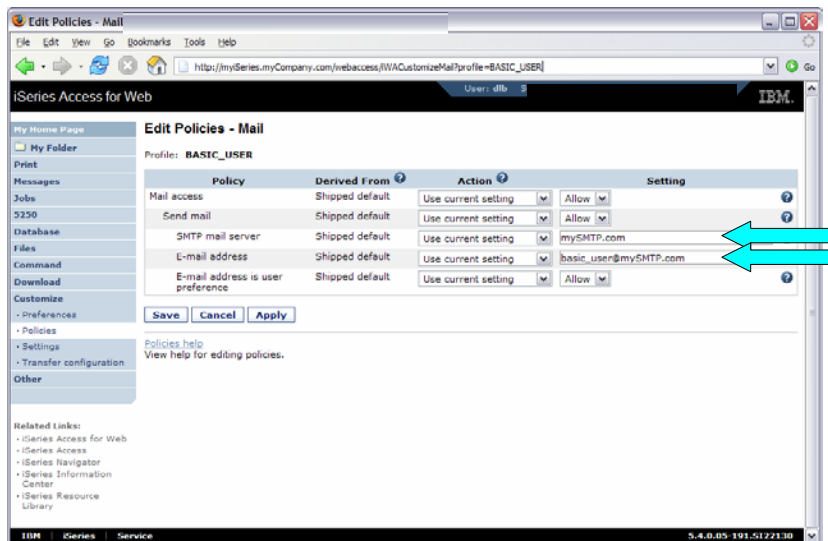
Edit Policies - Mail

File Edit View Go Bookmarks Tools Help

http://myiSeries.myCompany.com/webaccess/iWACustomizeMail?profile=BASIC_USER

Go

iSeries Access for Web

User: dlb

IBM.

My Home Page
My Folder
Print
Messages
Jobs
5250
Database
Files
Command
Download
Customize
· Preferences
· Policies
· Settings
· Transfer configuration
Other

Related Links:
· iSeries Access for Web
· iSeries Access
· iSeries Navigator
· iSeries Information Center
· iSeries Resource Library

Edit Policies - Mail

Profile: BASIC_USER

| Policy | Derived From | Action | Setting |
|---|---|---|---|
| Mail access | Shipped default | Use current setting | Allow |
| Send mail | Shipped default | Use current setting | Allow |
| SMTP mail server | Shipped default | Use current setting | mySMTP.com |
| E-mail address | Shipped default | Use current setting | basic_user@mySMTP.com |
| E-mail address is user preference | Shipped default | Use current setting | Allow |

Save Cancel Apply

Policies help
View help for editing policies.

IBM | iSeries | Service

5.4.0.05-191.5122130